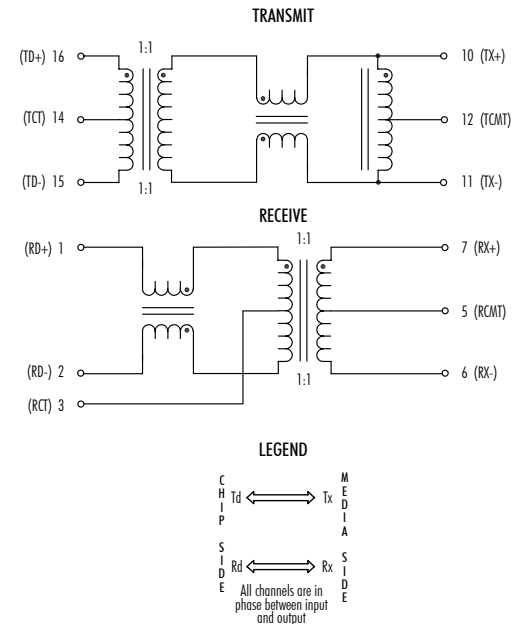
TRANSMIT

(TD+) 16
(TCT) 14
(TD-) 15
1:1
1:1
10 (TX+)
12 (TCMT)
11 (TX-)

RECEIVE

(RD+) 1
(RD-) 2
(RCT) 3
1:1
1:1
7 (RX+)
5 (RCMT)
6 (RX-)

LEGEND

CHIP SIDE
MEDIA SIDE
Td
Tx
Rd
Rx
All channels are in phase between input and output